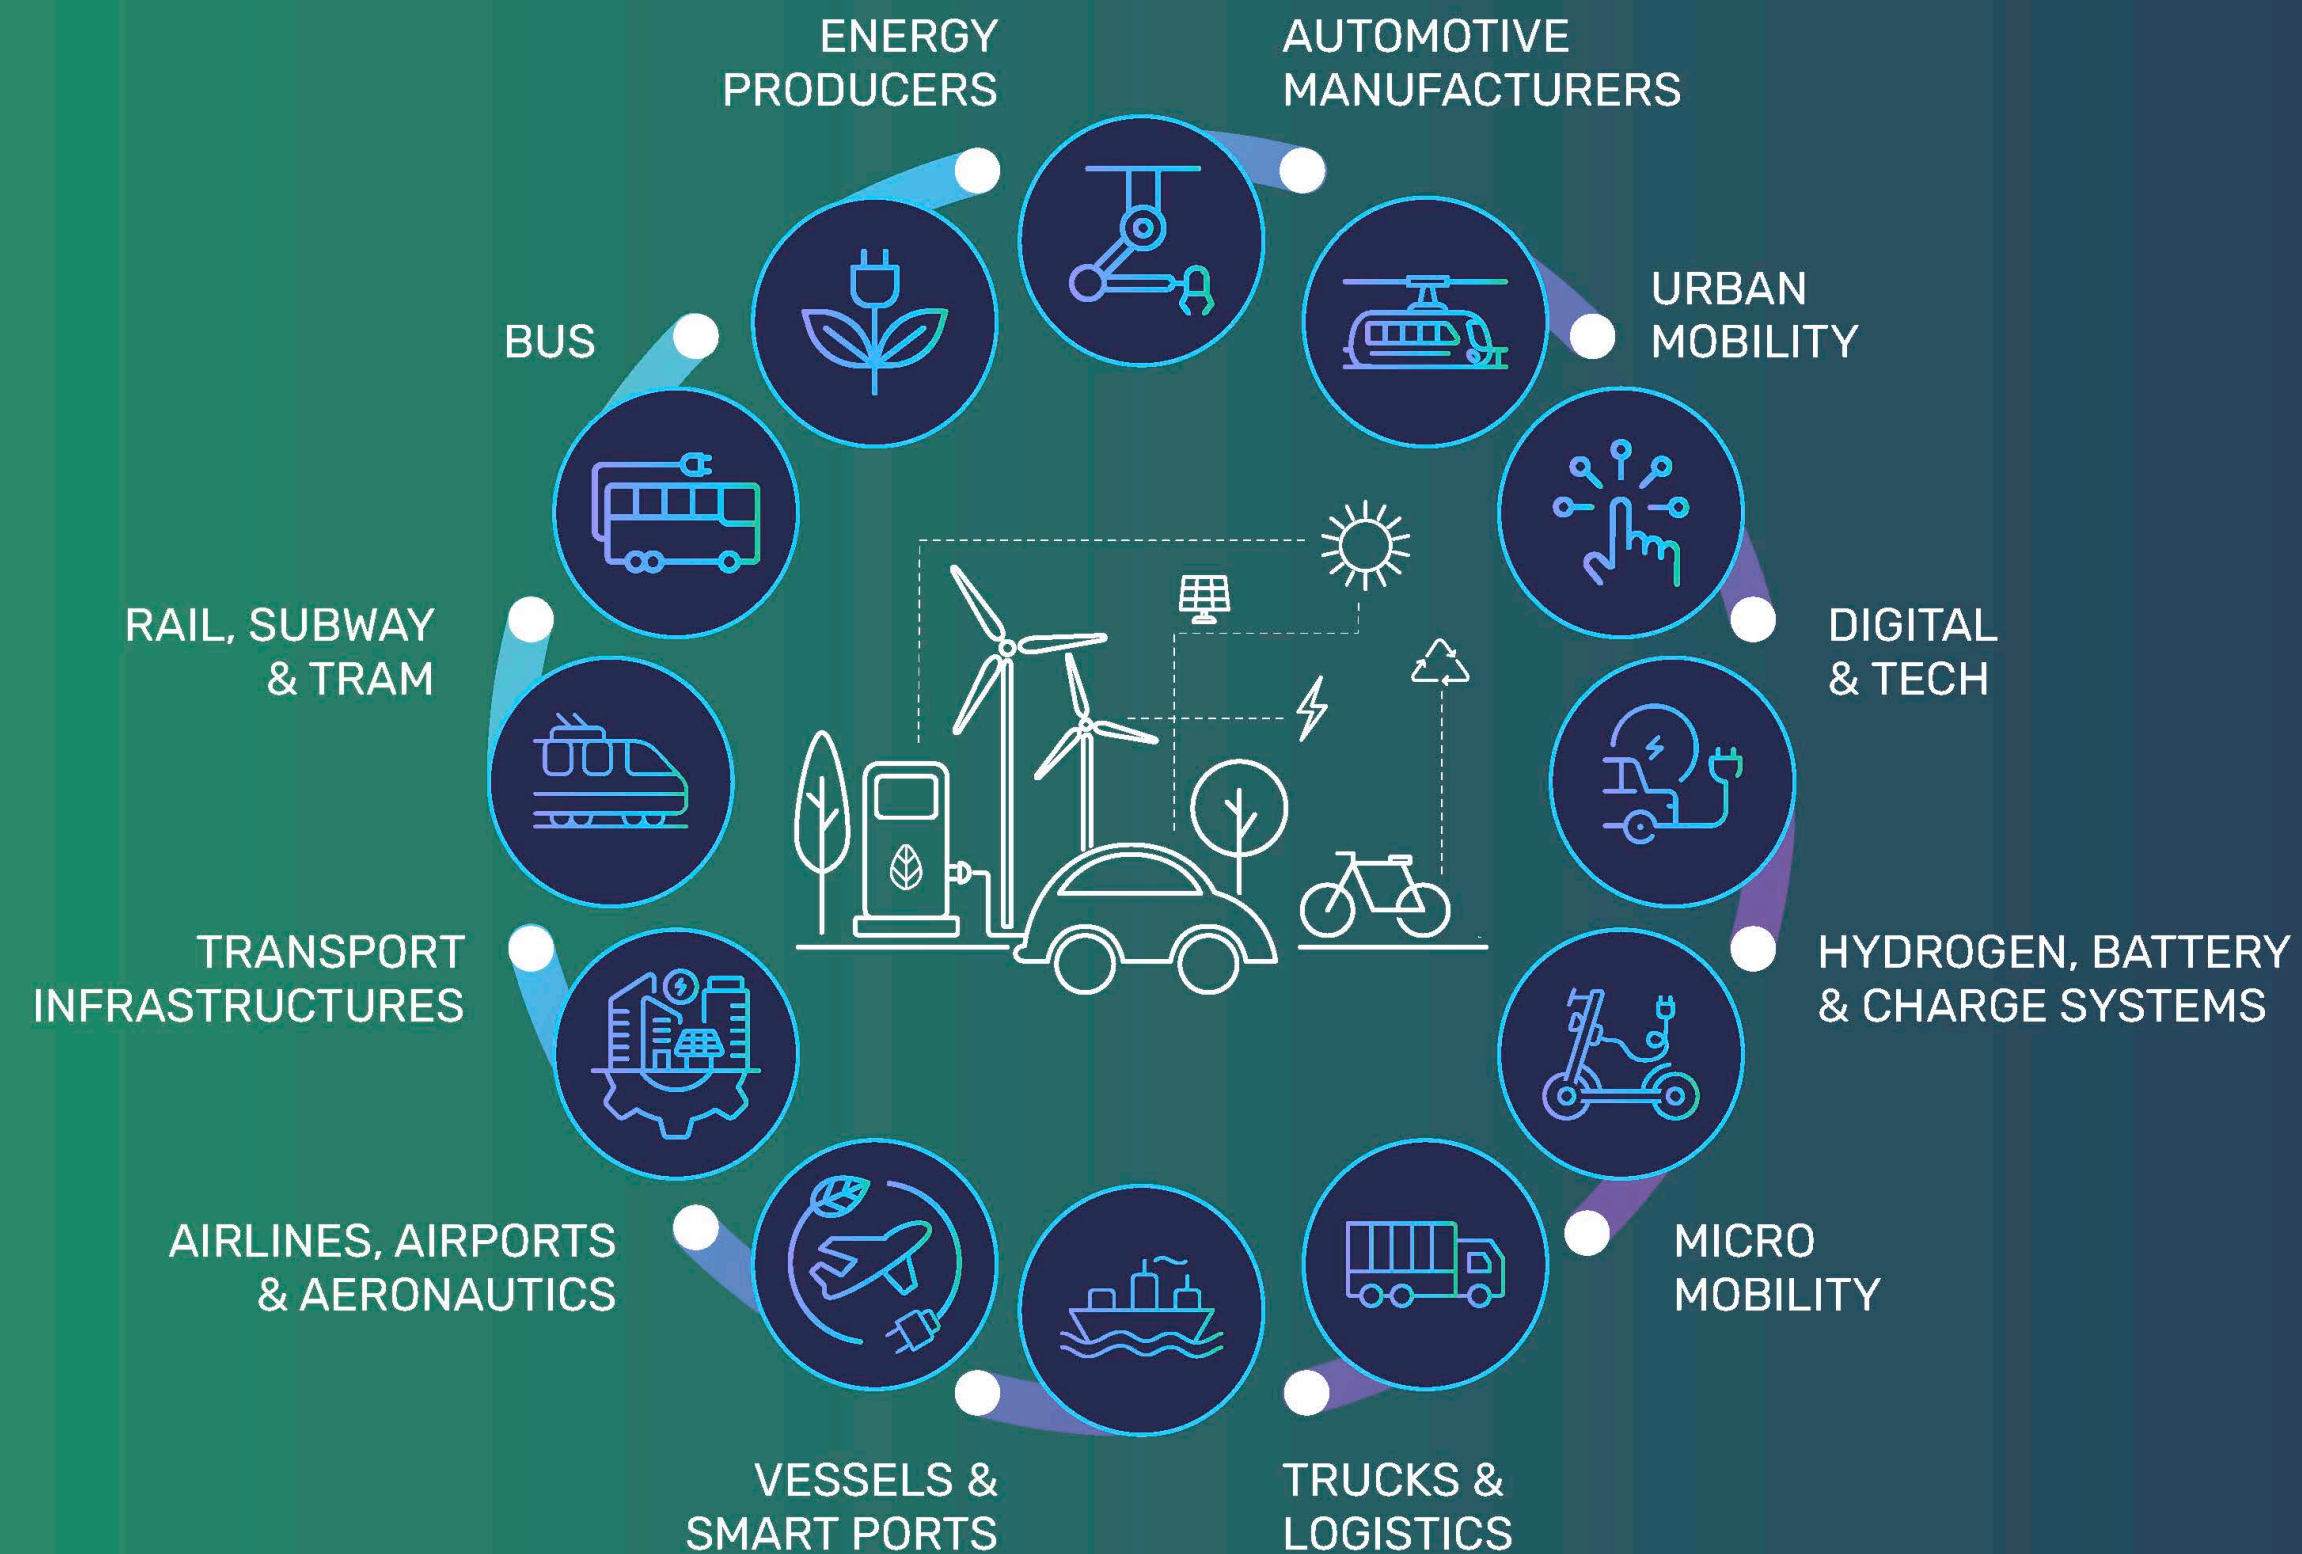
ENERGY PRODUCERS

AUTOMOTIVE MANUFACTURERS

URBAN MOBILITY

DIGITAL & TECH

HYDROGEN, BATTERY & CHARGE SYSTEMS

MICRO MOBILITY

TRUCKS & LOGISTICS

VESSELS & SMART PORTS

AIRLINES, AIRPORTS & AERONAUTICS

TRANSPORT INFRASTRUCTURES

RAIL, SUBWAY & TRAM

BUS